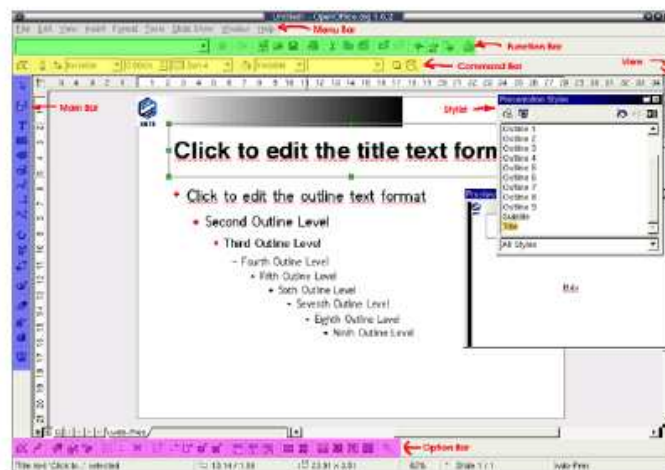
Untitled - OpenOffice.org 1.0.2

File Edit View Insert Format Tools Slide Show Window Help

Menu Bar

Function Bar

Command Bar

View

Main Bar

Styles

Presentation Styles

Outline 1
Outline 2
Outline 3
Outline 4
Outline 5
Outline 6
Outline 7
Outline 8
Outline 9
Subtitle
Title

All Styles

Click to edit the title text form

• Click to edit the outline text format

• Second Outline Level

• Third Outline Level

– Fourth Outline Level

• Fifth Outline Level

• Sixth Outline Level

• Seventh Outline Level

• Eighth Outline Level

• Ninth Outline Level

Preview

Edit

Option Bar

Title text 'Click to...' selected

62%

Slide 1 / 1

Default